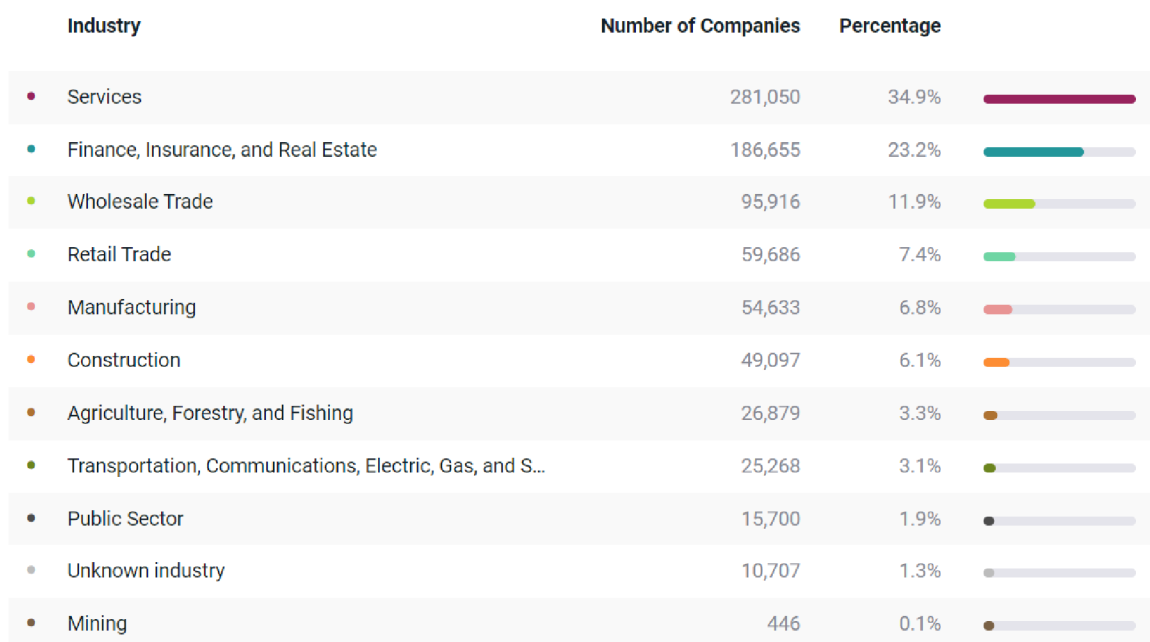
| Industry | Number of Companies | Percentage |
|---|---|---|
| Services | 281,050 | 34.9% |
| Finance, Insurance, and Real Estate | 186,655 | 23.2% |
| Wholesale Trade | 95,916 | 11.9% |
| Retail Trade | 59,686 | 7.4% |
| Manufacturing | 54,633 | 6.8% |
| Construction | 49,097 | 6.1% |
| Agriculture, Forestry, and Fishing | 26,879 | 3.3% |
| Transportation, Communications, Electric, Gas, and S... | 25,268 | 3.1% |
| Public Sector | 15,700 | 1.9% |
| Unknown industry | 10,707 | 1.3% |
| Mining | 446 | 0.1% |